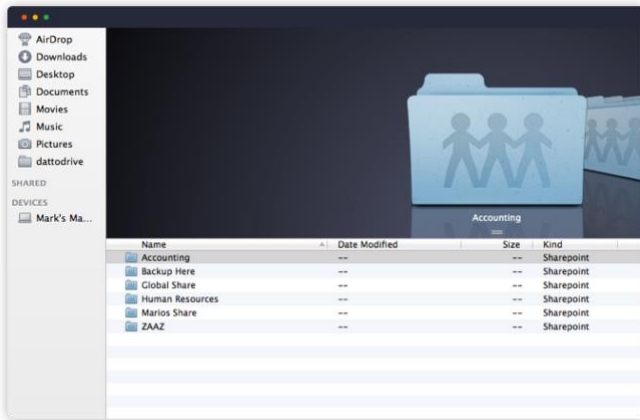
AirDrop
Downloads
Desktop
Documents
Movies
Music
Pictures
dattodrive
SHARED
DEVICES
Mark's Ma...

Accounting

| Name | Date Modified | Size | Kind |
|---|---|---|---|
| Accounting | -- | -- | Sharepoint |
| Backup Here | -- | -- | Sharepoint |
| Global Share | -- | -- | Sharepoint |
| Human Resources | -- | -- | Sharepoint |
| Marios Share | -- | -- | Sharepoint |
| ZAAZ | -- | -- | Sharepoint |